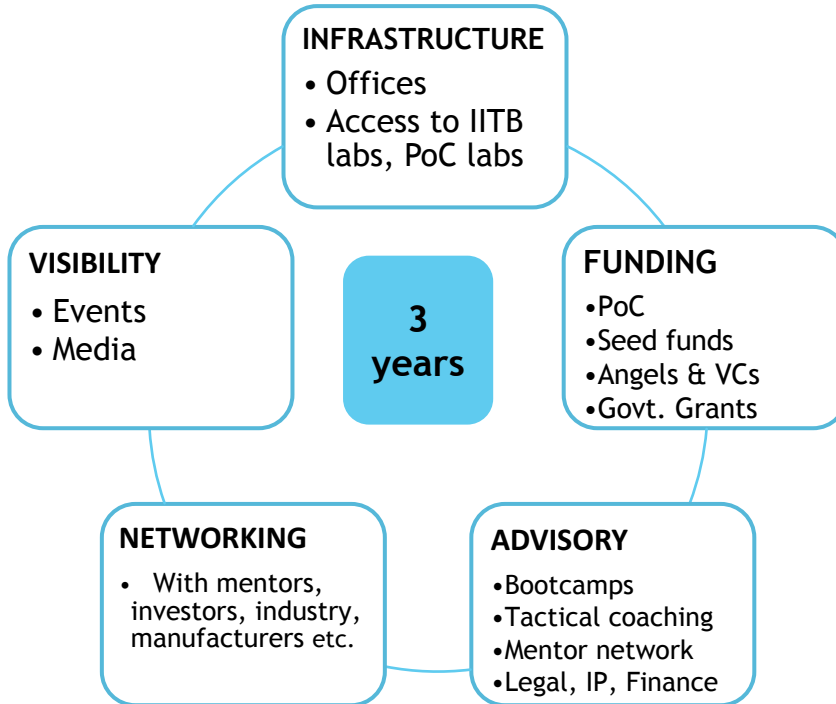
INFRASTRUCTURE
• Offices
• Access to IITB labs, PoC labs

VISIBILITY
• Events
• Media

3 years

FUNDING
•PoC
•Seed funds
•Angels & VCs
•Govt. Grants

NETWORKING
• With mentors, investors, industry, manufacturers etc.

ADVISORY
•Bootcamps
•Tactical coaching
•Mentor network
•Legal, IP, Finance